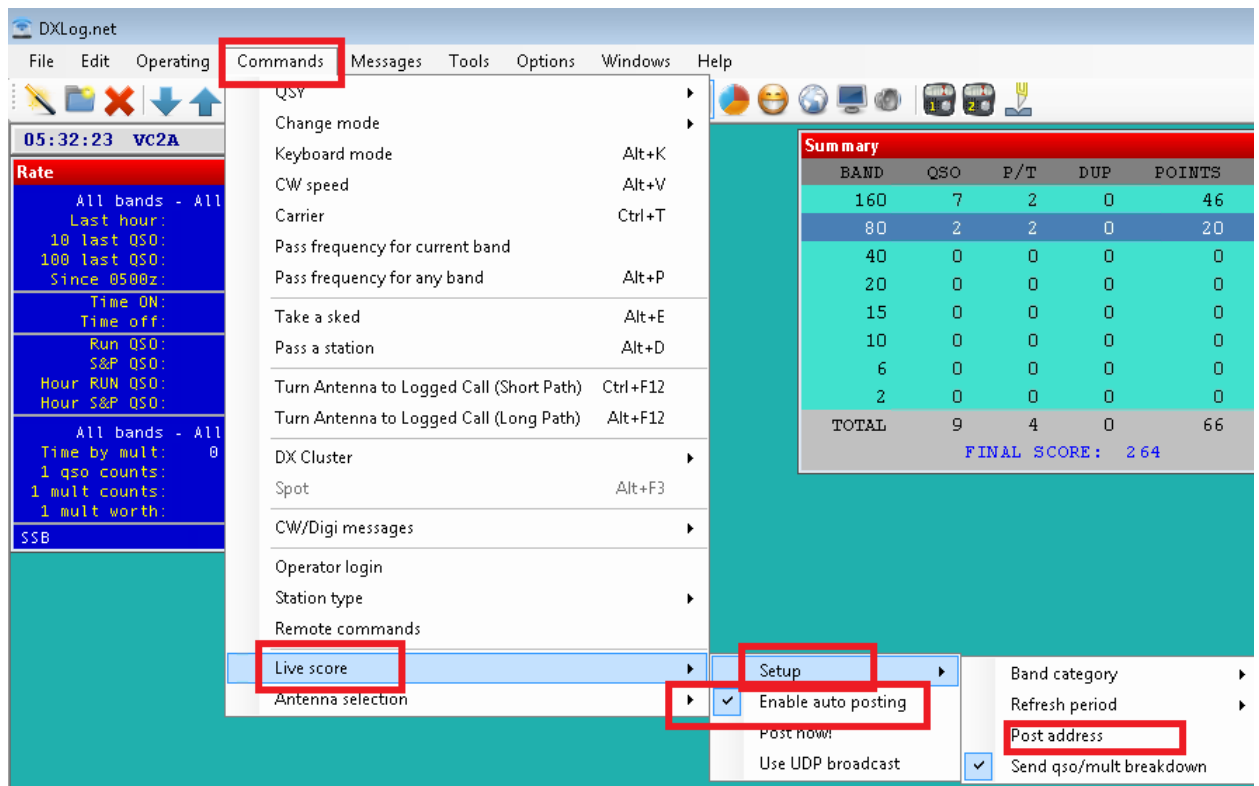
DXLog.net

File Edit Operating Commands Messages Tools Options Windows Help

05:32:23 VC2A

Rate
All bands - All
Last hour:
10 last QSO:
100 last QSO:
Since 0500z:
Time ON:
Time off:
Run QSO:
S&P QSO:
Hour RUN QSO:
Hour S&P QSO:
All bands - All
Time by mult: 0
1 qso counts:
1 mult counts:
1 mult worth:
SSB

QSY
Change mode
Keyboard mode Alt+K
CW speed Alt+V
Carrier Ctrl+T
Pass frequency for current band
Pass frequency for any band Alt+P
Take a sked Alt+E
Pass a station Alt+D
Turn Antenna to Logged Call (Short Path) Ctrl+F12
Turn Antenna to Logged Call (Long Path) Alt+F12
DX Cluster
Spot Alt+F3
CW/Digi messages
Operator login
Station type
Remote commands
Live score
Antenna selection

Setup
Enable auto posting
Post now!
Use UDP broadcast

Band category
Refresh period
Post address
Send qso/mult breakdown

Summary

| BAND | QSO | P/T | DUP | POINTS |
|---|---|---|---|---|
| 160 | 7 | 2 | 0 | 46 |
| 80 | 2 | 2 | 0 | 20 |
| 40 | 0 | 0 | 0 | 0 |
| 20 | 0 | 0 | 0 | 0 |
| 15 | 0 | 0 | 0 | 0 |
| 10 | 0 | 0 | 0 | 0 |
| 6 | 0 | 0 | 0 | 0 |
| 2 | 0 | 0 | 0 | 0 |
| TOTAL | 9 | 4 | 0 | 66 |

FINAL SCORE: 264